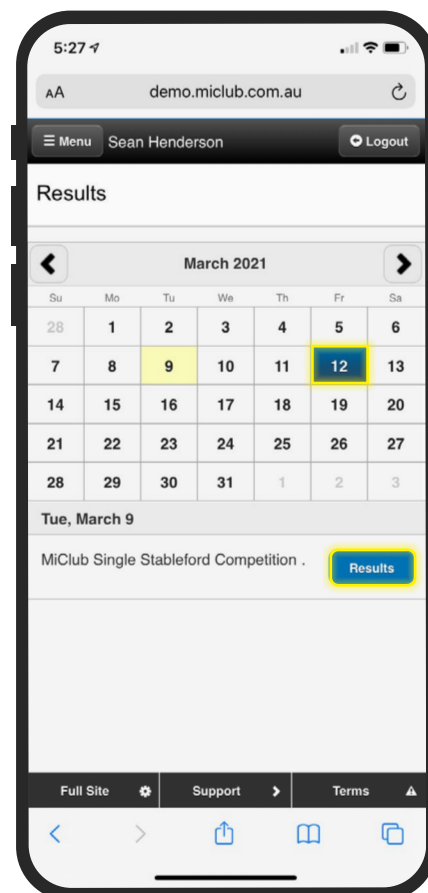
5:27

AA demo.miclub.com.au

≡ Menu Sean Henderson Logout

Results

March 2021

| Su | Mo | Tu | We | Th | Fr | Sa |
|---|---|---|---|---|---|---|
| 28 | 1 | 2 | 3 | 4 | 5 | 6 |
| 7 | 8 | 9 | 10 | 11 | 12 | 13 |
| 14 | 15 | 16 | 17 | 18 | 19 | 20 |
| 21 | 22 | 23 | 24 | 25 | 26 | 27 |
| 28 | 29 | 30 | 31 | 1 | 2 | 3 |

Tue, March 9

MiClub Single Stableford Competition . Results

Full Site Support Terms